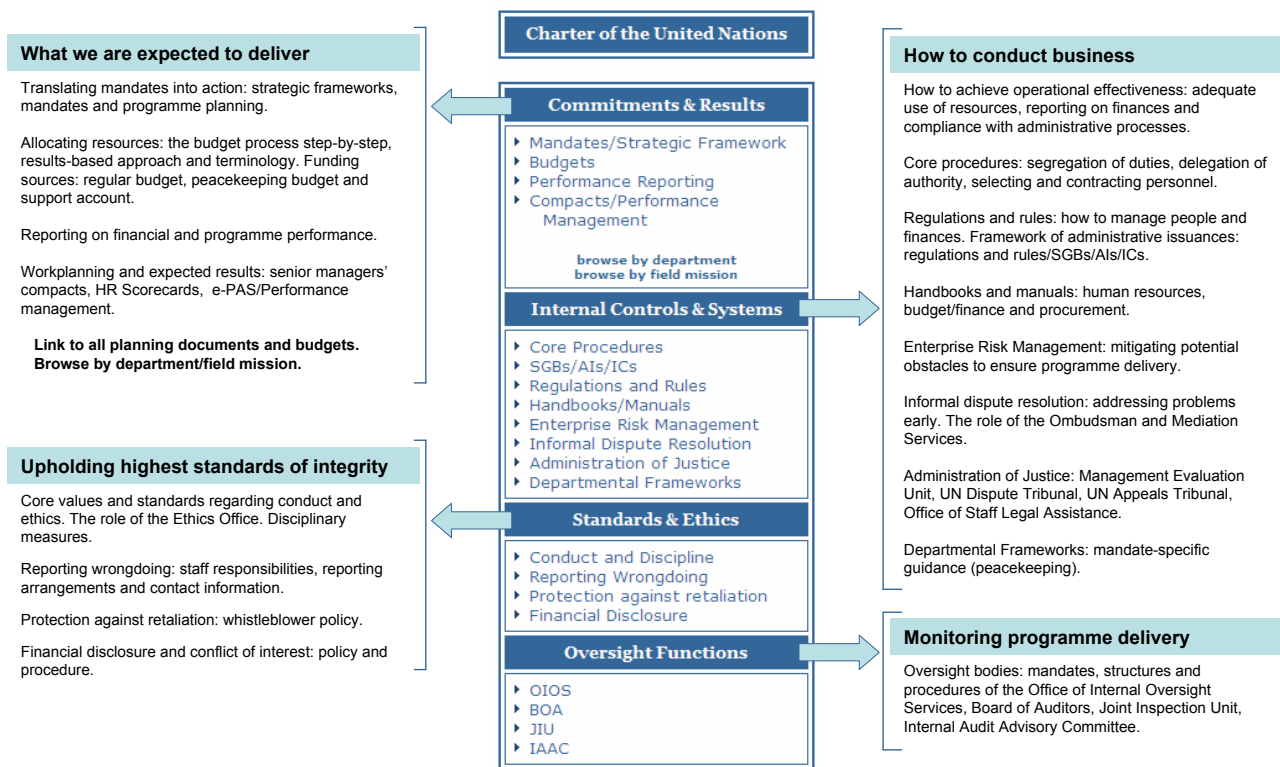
What we are expected to deliver

Translating mandates into action: strategic frameworks, mandates and programme planning.

Allocating resources: the budget process step-by-step, results-based approach and terminology. Funding sources: regular budget, peacekeeping budget and support account.

Reporting on financial and programme performance.

Workplanning and expected results: senior managers' compacts, HR Scorecards, e-PAS/Performance management.

Link to all planning documents and budgets. Browse by department/field mission.

Upholding highest standards of integrity

Core values and standards regarding conduct and ethics. The role of the Ethics Office. Disciplinary measures.

Reporting wrongdoing: staff responsibilities, reporting arrangements and contact information.

Protection against retaliation: whistleblower policy.

Financial disclosure and conflict of interest: policy and procedure.

Charter of the United Nations

Commitments & Results

Mandates/Strategic Framework
Budgets
Performance Reporting
Compacts/Performance Management

browse by department
browse by field mission

Internal Controls & Systems

Core Procedures
SGBs/AIs/ICs
Regulations and Rules
Handbooks/Manuals
Enterprise Risk Management
Informal Dispute Resolution
Administration of Justice
Departmental Frameworks

Standards & Ethics

Conduct and Discipline
Reporting Wrongdoing
Protection against retaliation
Financial Disclosure

Oversight Functions

OIOS
BOA
JIU
IAAC

How to conduct business

How to achieve operational effectiveness: adequate use of resources, reporting on finances and compliance with administrative processes.

Core procedures: segregation of duties, delegation of authority, selecting and contracting personnel.

Regulations and rules: how to manage people and finances. Framework of administrative issuances: regulations and rules/SGBs/AIs/ICs.

Handbooks and manuals: human resources, budget/finance and procurement.

Enterprise Risk Management: mitigating potential obstacles to ensure programme delivery.

Informal dispute resolution: addressing problems early. The role of the Ombudsman and Mediation Services.

Administration of Justice: Management Evaluation Unit, UN Dispute Tribunal, UN Appeals Tribunal, Office of Staff Legal Assistance.

Departmental Frameworks: mandate-specific guidance (peacekeeping).

Monitoring programme delivery

Oversight bodies: mandates, structures and procedures of the Office of Internal Oversight Services, Board of Auditors, Joint Inspection Unit, Internal Audit Advisory Committee.